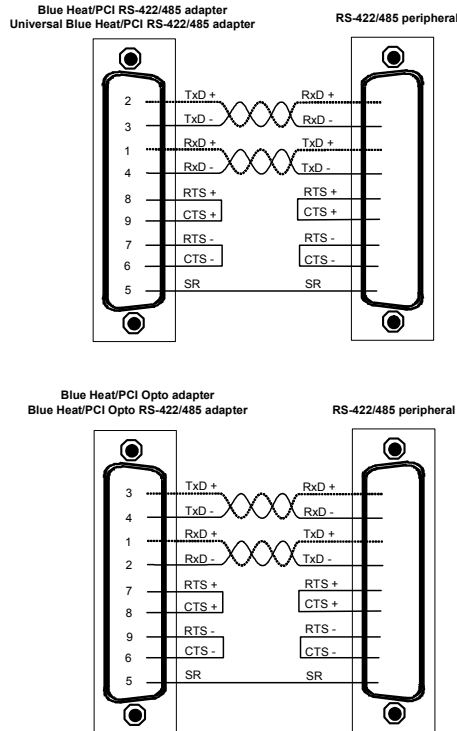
Blue Heat/PCI RS-422/485 adapter
Universal Blue Heat/PCI RS-422/485 adapter

RS-422/485 peripheral

2 TxD + RxD +
3 TxD - RxD -
1 RxD + TxD +
4 RxD - TxD -
8 RTS + RTS +
9 CTS + CTS +
7 RTS - RTS -
6 CTS - CTS -
5 SR SR

Blue Heat/PCI Opto adapter
Blue Heat/PCI Opto RS-422/485 adapter

RS-422/485 peripheral

3 TxD + RxD +
4 TxD - RxD -
1 RxD + TxD +
2 RxD - TxD -
7 RTS + RTS +
8 CTS + CTS +
9 RTS - RTS -
6 CTS - CTS -
5 SR SR